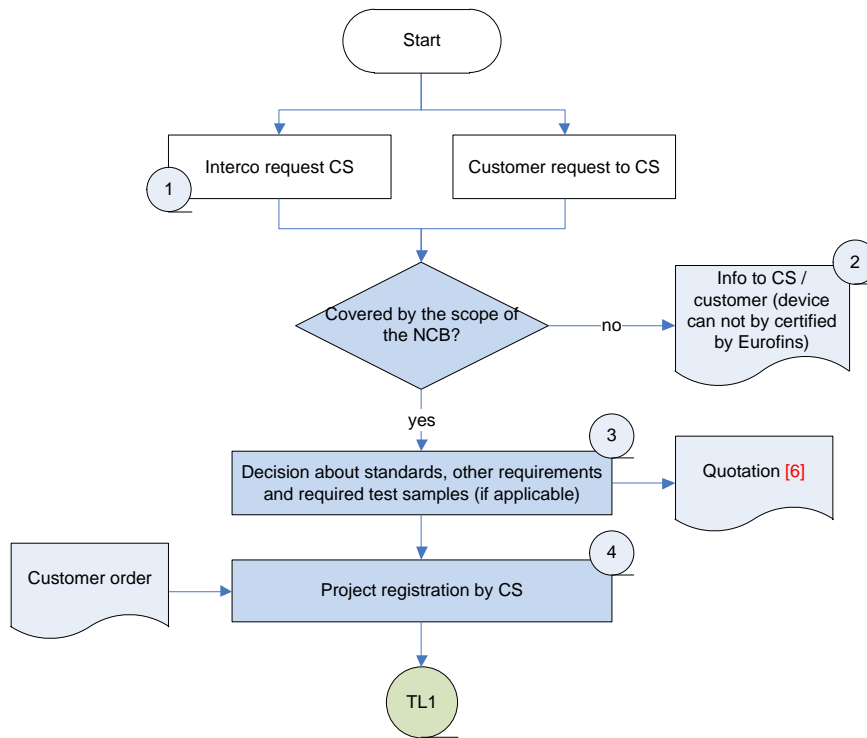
Start

1

Interco request CS

Customer request to CS

Covered by the scope of the NCB?

no

2

Info to CS / customer (device can not by certified by Eurofins)

yes

3

Decision about standards, other requirements and required test samples (if applicable)

Quotation [6]

4

Customer order

Project registration by CS

TL1